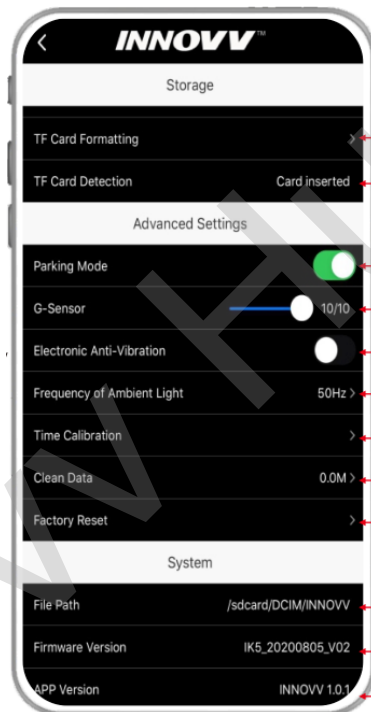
INNOVV™

Storage

TF Card Formatting >

TF Card Detection Card inserted

Advanced Settings

Parking Mode

G-Sensor 10/10

Electronic Anti-Vibration

Frequency of Ambient Light 50Hz >

Time Calibration >

Clean Data 0.0M >

Factory Reset >

System

File Path /sdcard/DCIM/INNOVV

Firmware Version IK5_20200805_V02

APP Version INNOVV 1.0.1